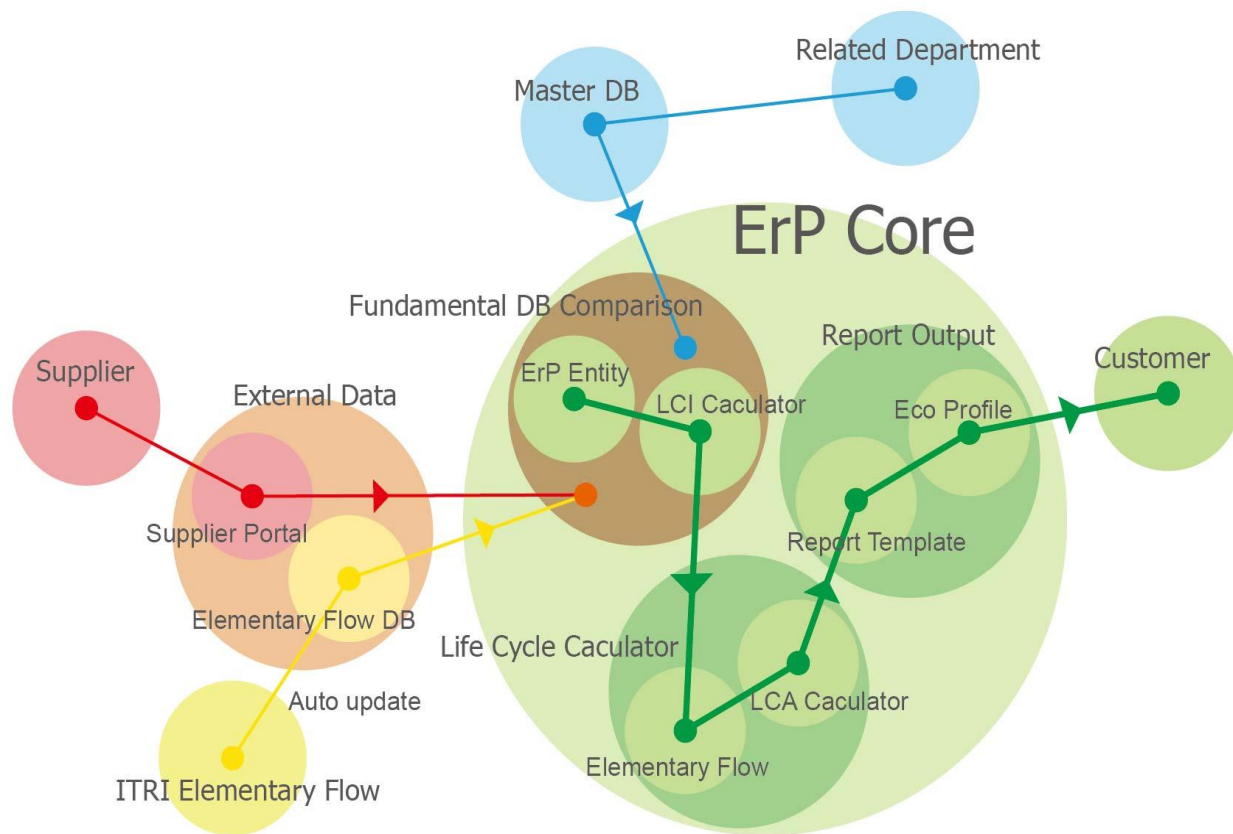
Related Department

Master DB

ErP Core

Fundamental DB Comparison

Report Output

Customer

Supplier

External Data

ErP Entity

LCI Caculator

Eco Profile

Supplier Portal

Report Template

Elementary Flow DB

Life Cycle Caculator

LCA Caculator

Auto update

Elementary Flow

ITRI Elementary Flow